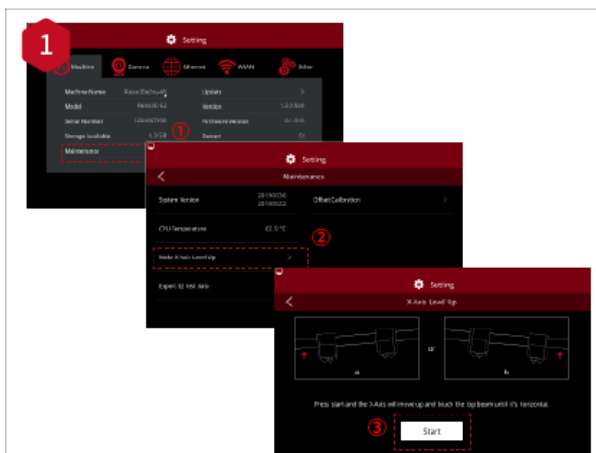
1

Setting

Machine Camera Ethernet WLAN Other

Machine Name Raise3D Pro3 Update >

Model RAISE3D E2 Version 1.0.0.958

Serial Number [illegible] Firmware Version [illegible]

Storage available 1.3 GB ① Restart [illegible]

Maintenance

Setting

Maintenance

System Version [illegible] Offset Calibration >

CPU Temperature 43.5 °C ②

Nozzle X-Axis Level Up >

Expert ID test Axis

Setting

X-Axis Level Up

or

a

b

Press start and the X-Axis will move up and touch the top beam until it's horizontal.

③ Start